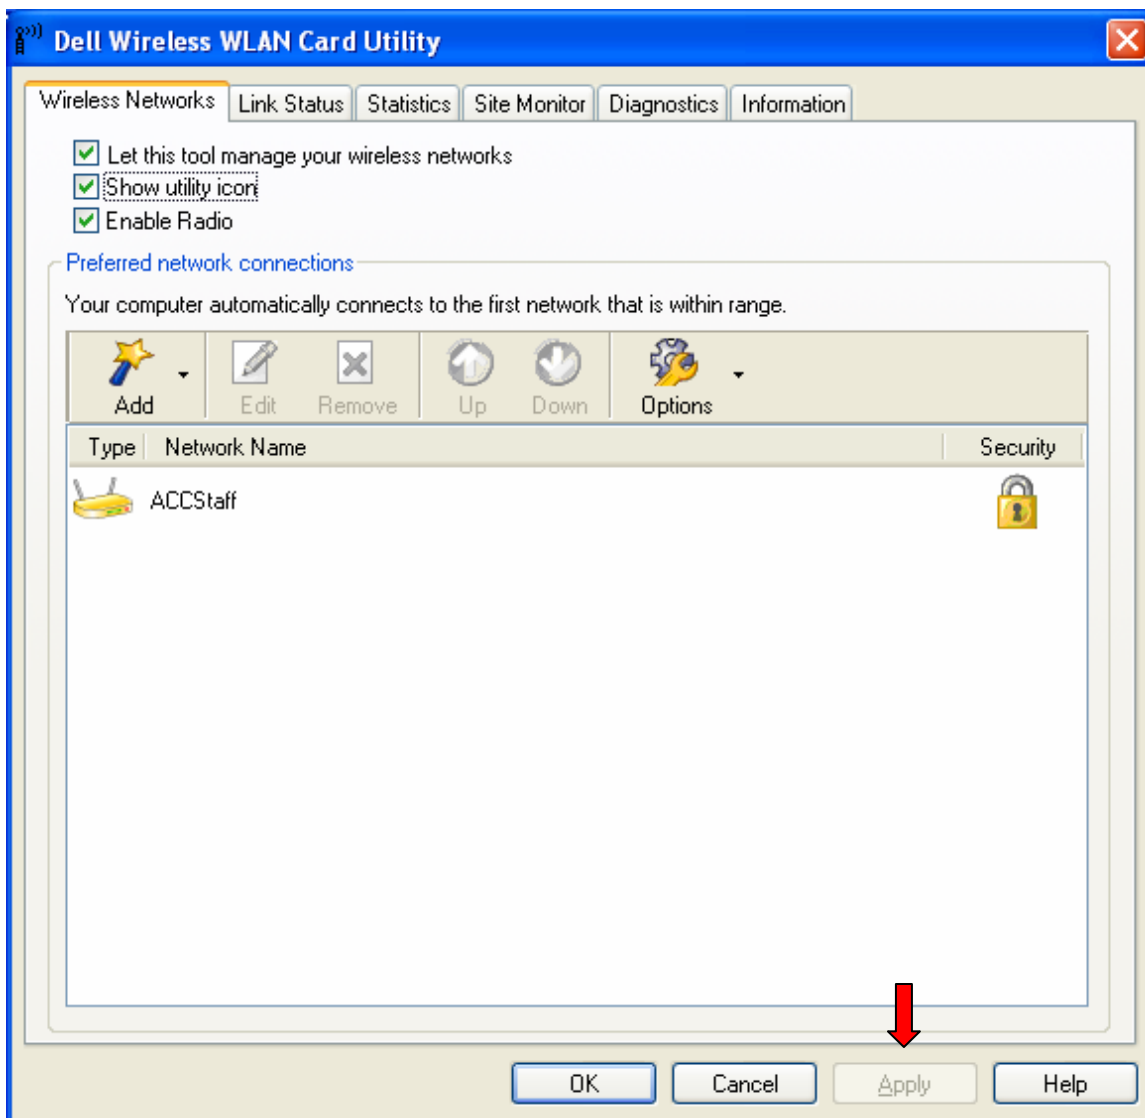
Dell Wireless WLAN Card Utility

Wireless Networks | Link Status | Statistics | Site Monitor | Diagnostics | Information

Let this tool manage your wireless networks
Show utility icon
Enable Radio

Preferred network connections

Your computer automatically connects to the first network that is within range.

Add Edit Remove Up Down Options

| Type | Network Name | Security |
|---|---|---|
| | ACCStaff | |

OK Cancel Apply Help